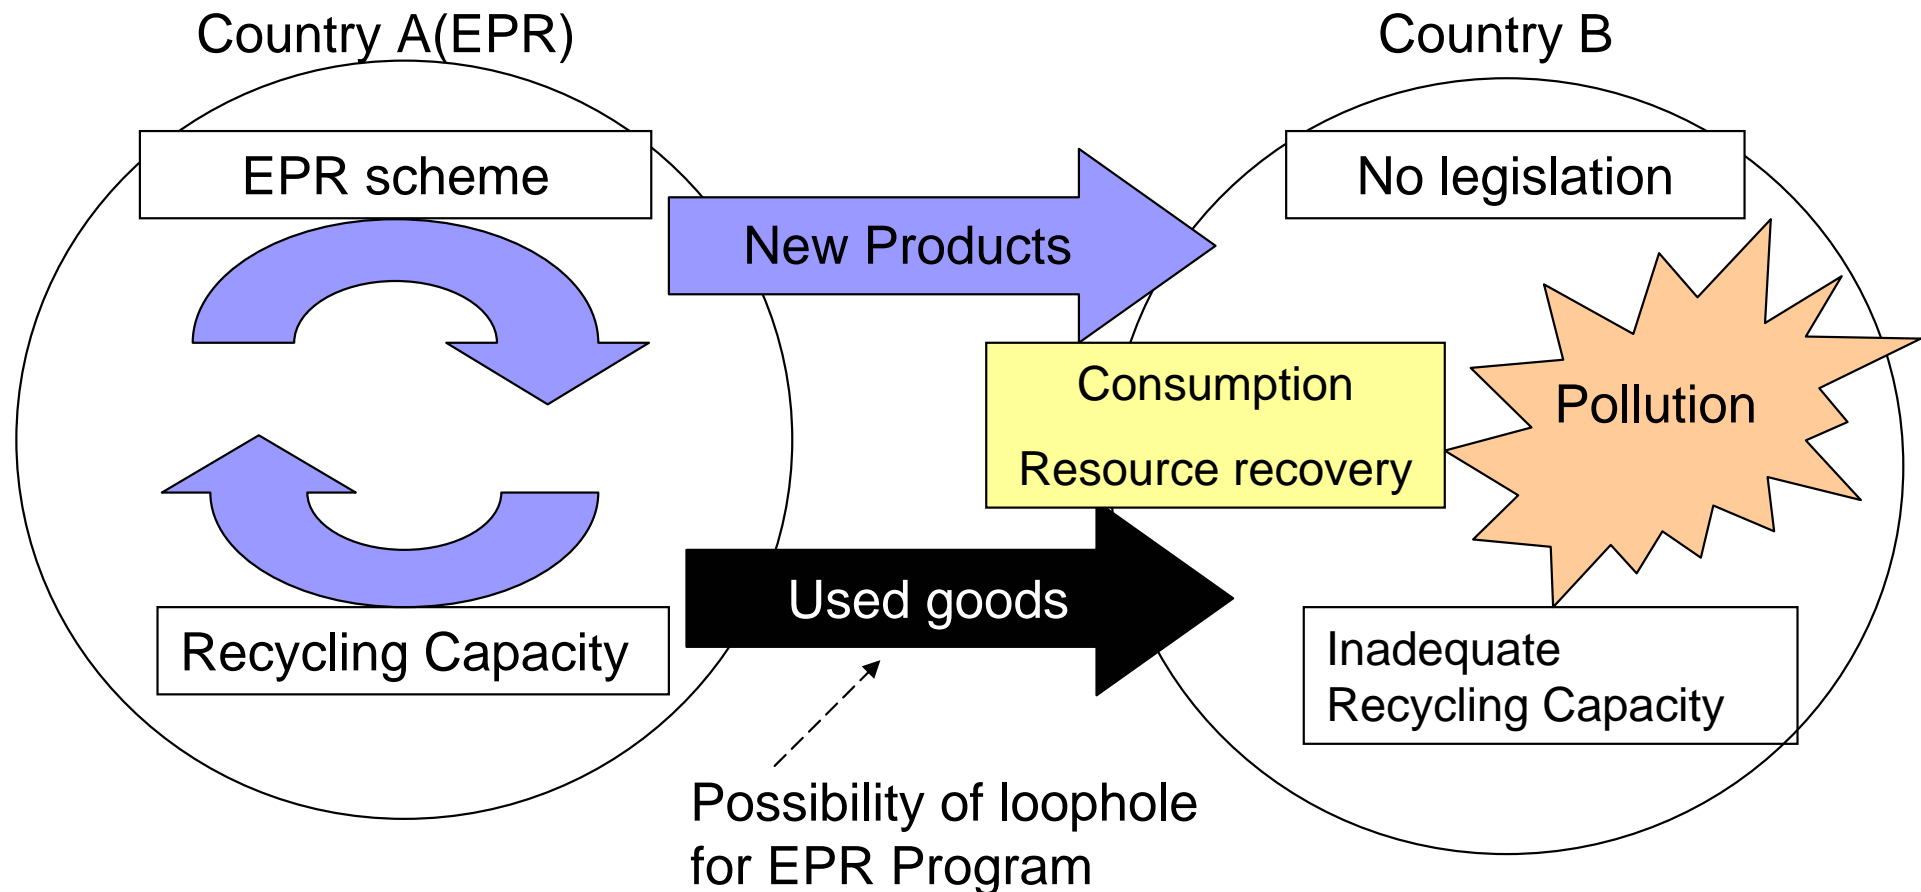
Country A(EPR)

Country B

EPR scheme

New Products

No legislation

Consumption

Resource recovery

Pollution

Used goods

Recycling Capacity

Inadequate Recycling Capacity

Possibility of loophole for EPR Program